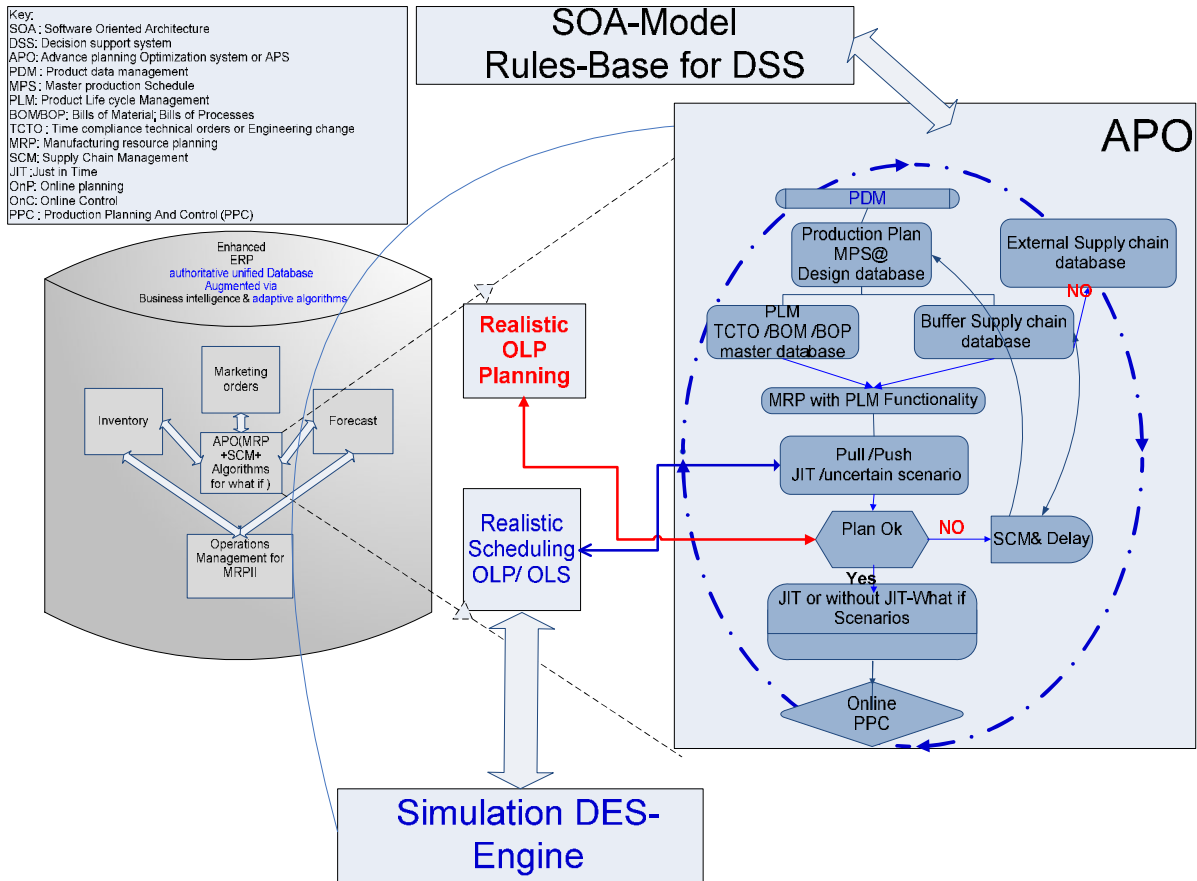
Key:
SOA ; Software Oriented Architecture
DSS: Decision support system
APO: Advance planning Optimization system or APS
PDM : Product data management
MPS : Master production Schedule
PLM: Product Life cycle Management
BOM/BOP: Bills of Material; Bills of Processes
TCTO ; Time compliance technical orders or Engineering change
MRP: Manufacturing resource planning
SCM; Supply Chain Management
JIT ;Just in Time
OnP: Online planning
OnC: Online Control
PPC ; Production Planning And Control (PPC)

SOA-Model
Rules-Base for DSS

APO

Enhanced
ERP
authoritative unified Database
Augmented via
Business intelligence & adaptive algorithms

Marketing orders

Inventory

Forecast

APO(MRP +SCM+ Algorithms for what if )

Operations Management for MRPII

Realistic OLP Planning

Realistic Scheduling OLP/ OLS

PDM

Production Plan MPS@ Design database

External Supply chain database

NO

PLM TCTO /BOM /BOP master database

Buffer Supply chain database

MRP with PLM Functionality

Pull /Push JIT /uncertain scenario

Plan Ok

NO

SCM& Delay

Yes

JIT or without JIT-What if Scenarios

Online PPC

Simulation DES-Engine